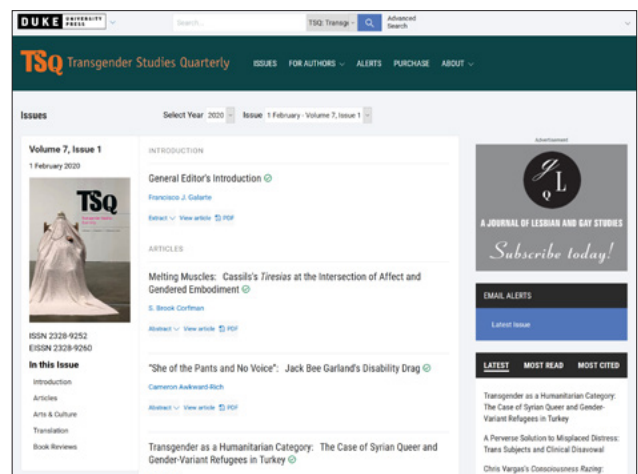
DUKE UNIVERSITY PRESS

Search...

TSQ: Transgender...

Advanced Search

TSQ Transgender Studies Quarterly

ISSUES

FOR AUTHORS

ALERTS

PURCHASE

ABOUT

Issues

Select Year 2020

Issue 1 February - Volume 7, Issue 1

Volume 7, Issue 1

1 February 2020

TSQ

ISSN 2328-9252

EISSN 2328-9260

In this Issue

Introduction

Articles

Arts & Culture

Translation

Book Reviews

INTRODUCTION

General Editor's Introduction

Francisco J. Galarte

Extract View article PDF

ARTICLES

Melting Muscles: Cassils's *Tiresias* at the Intersection of Affect and Gendered Embodiment

S. Brook Corfman

Abstract View article PDF

"She of the Pants and No Voice": Jack Bee Garland's Disability Drag

Cameron Awkward-Rich

Abstract View article PDF

Transgender as a Humanitarian Category: The Case of Syrian Queer and Gender-Variant Refugees in Turkey

Advertisement

GLQ

A JOURNAL OF LESBIAN AND GAY STUDIES

Subscribe today!

EMAIL ALERTS

Latest Issue

LATEST

MOST READ

MOST CITED

Transgender as a Humanitarian Category: The Case of Syrian Queer and Gender-Variant Refugees in Turkey

A Perverse Solution to Misplaced Distress: Trans Subjects and Clinical Disavowal

Chris Vargas's *Consciousness Razing*: